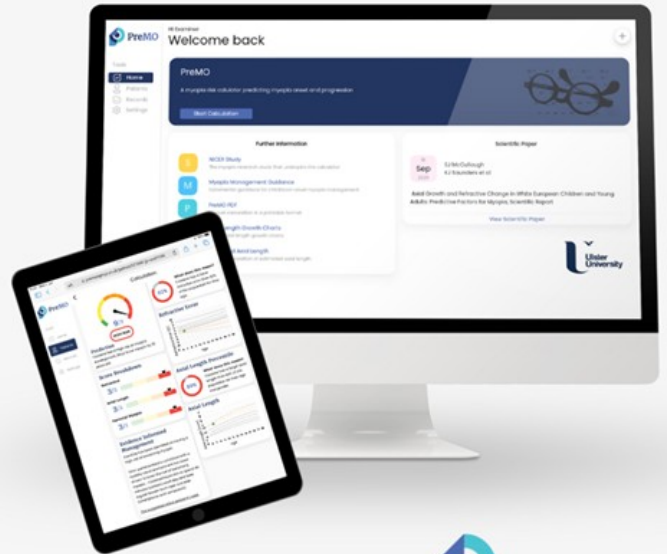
PreMO

Hi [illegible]

Welcome back

Tools

Home

Patients

Records

Settings

PreMO

A myopia risk calculator predicting myopia onset and progression

Start Calculation

Further Information

NICER Study

The myopia research study that underpins the calculator

Myopia Management Guidance

M

P

PreMO PDF

Length Growth Charts

Axial Length

Scientific Paper

Sep

SJ McCullough

KJ Saunders et al

Axial Growth and Refractive Change in White European Children and Young Adults: Predictive Factors for Myopia; Scientific Report

View Scientific Paper

Ulster University

Calculation

Prediction

Score Breakdown

Refractive Error

Axial Length Percentile

Axial Length

Evidence Informed Management